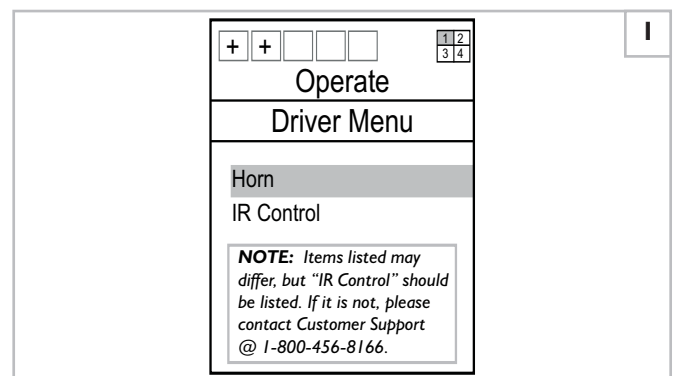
+ +

| 1 | 2 |
|---|---|
| 3 | 4 |

Operate

Driver Menu

Horn

IR Control

***NOTE:*** *Items listed may differ, but "IR Control" should be listed. If it is not, please contact Customer Support @ 1-800-456-8166.*

I